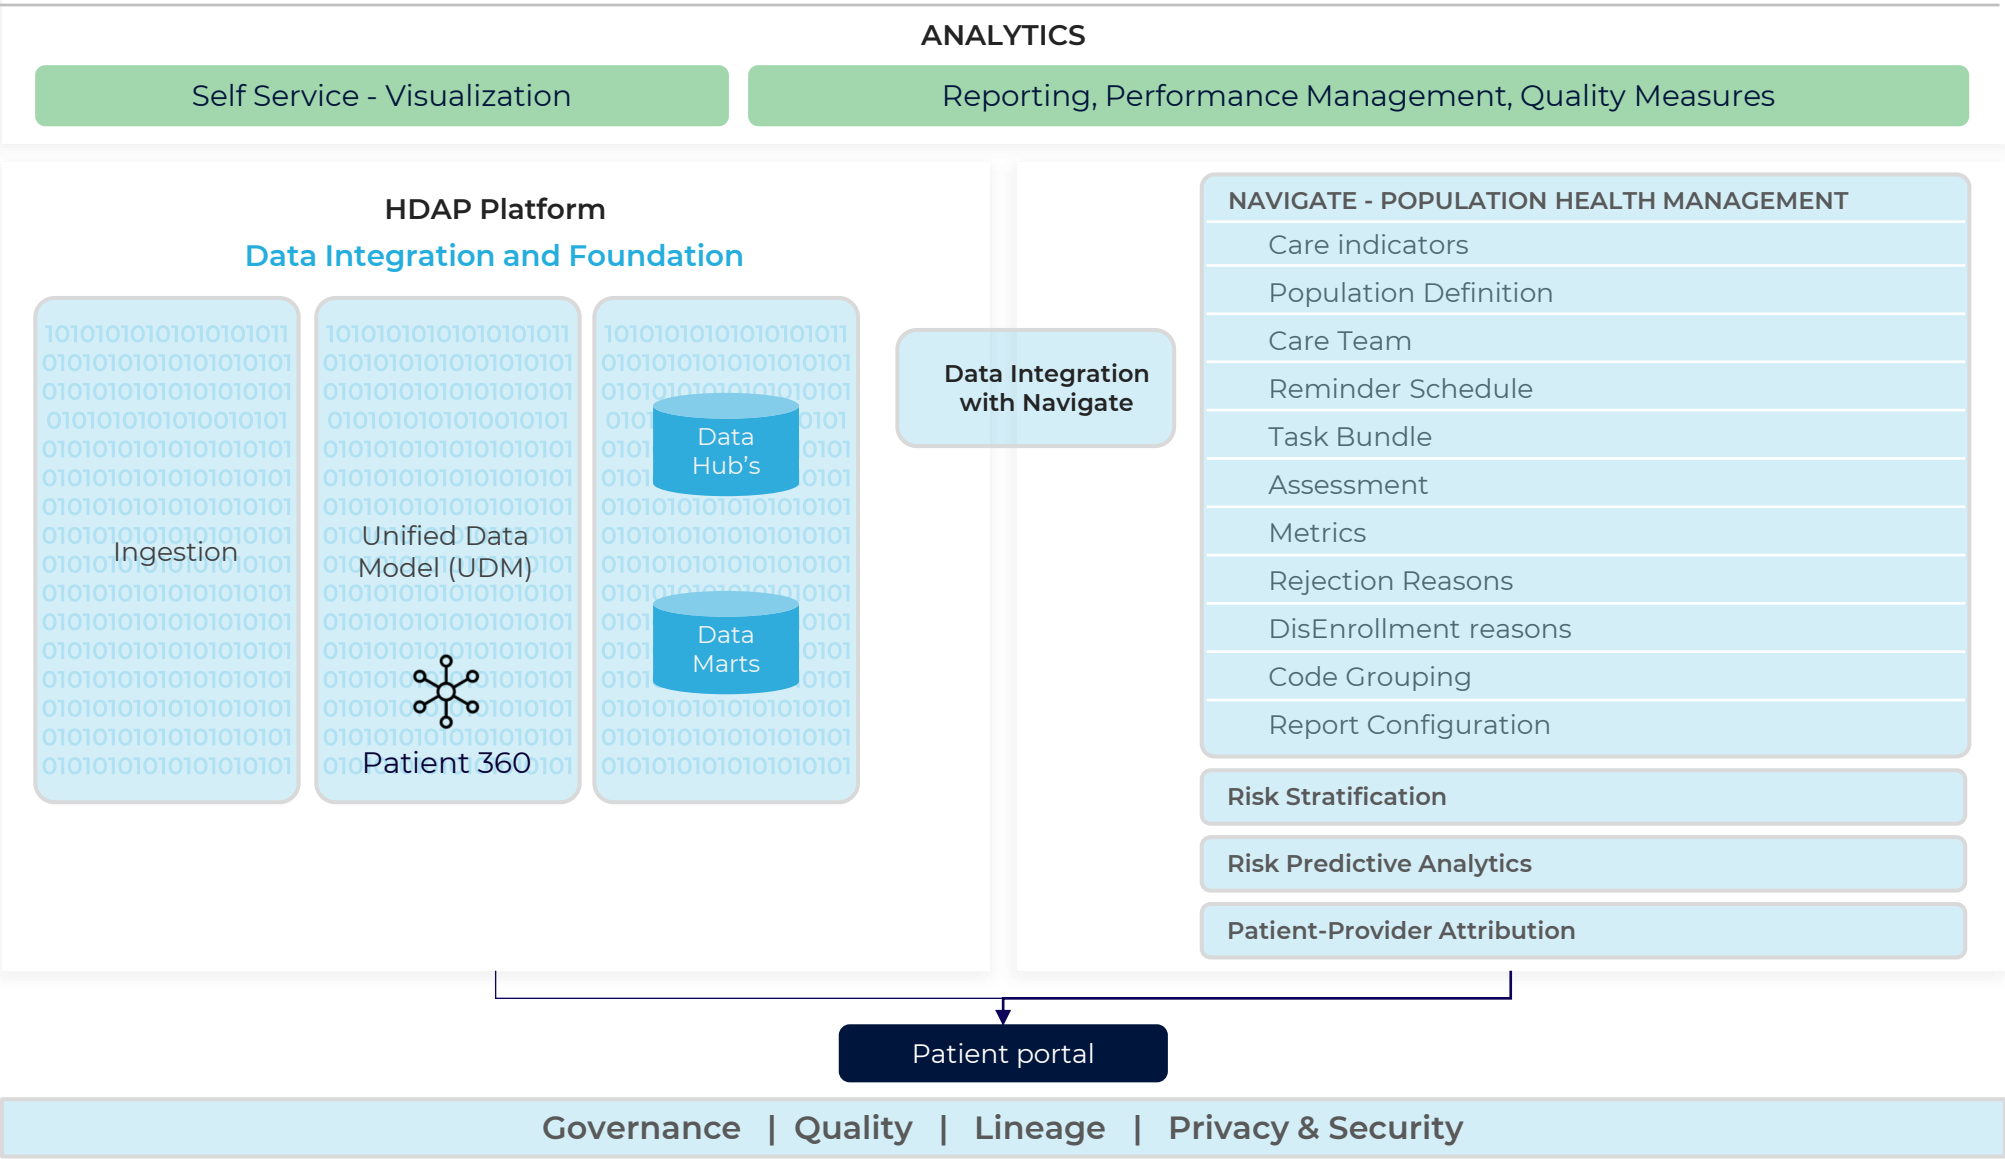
ANALYTICS

Self Service - Visualization

Reporting, Performance Management, Quality Measures

HDAP Platform

Data Integration and Foundation

Ingestion

Unified Data Model (UDM)

Patient 360

Data Hub's

Data Marts

Data Integration with Navigate

NAVIGATE - POPULATION HEALTH MANAGEMENT

Care indicators

Population Definition

Care Team

Reminder Schedule

Task Bundle

Assessment

Metrics

Rejection Reasons

DisEnrollment reasons

Code Grouping

Report Configuration

Risk Stratification

Risk Predictive Analytics

Patient-Provider Attribution

Patient portal

Governance | Quality | Lineage | Privacy & Security